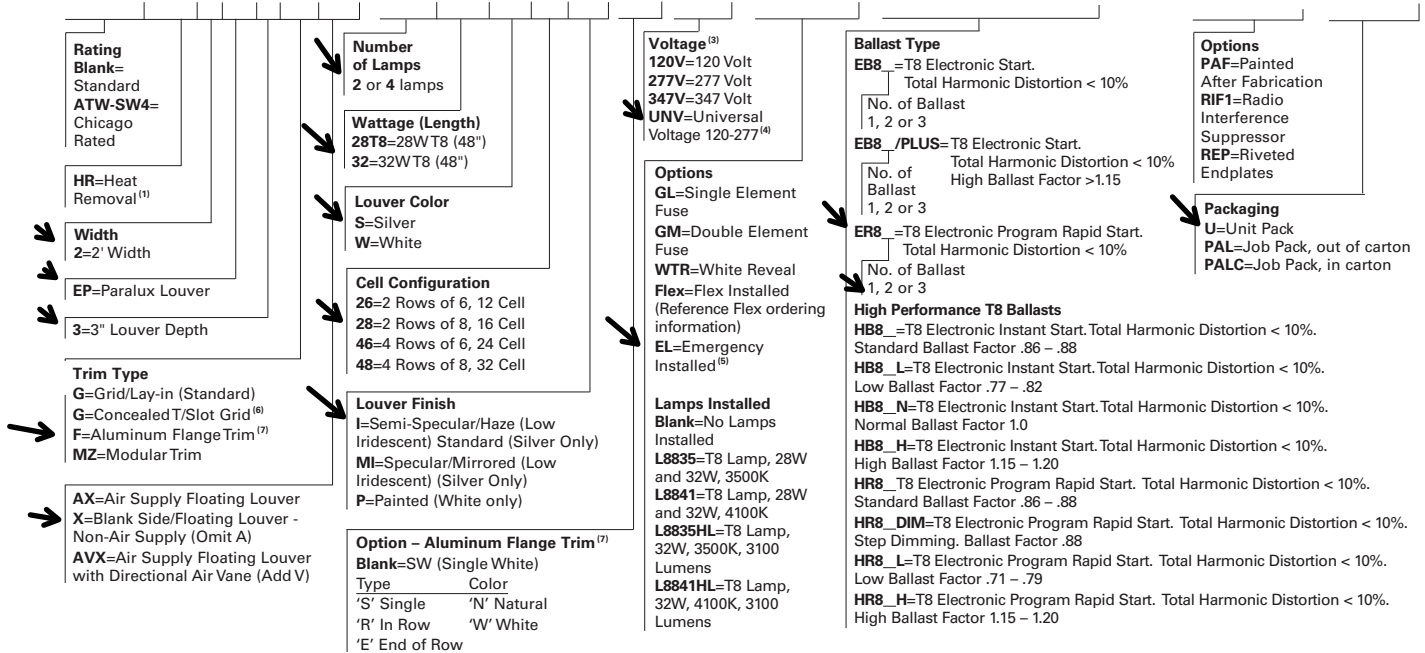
**Rating**
**Blank**= Standard
**ATW-SW4**= Chicago Rated

**HR**=Heat Removal$^{(1)}$

**Width**
**2**=2' Width

**EP**=Paralux Louver

**3**=3" Louver Depth

**Trim Type**
**G**=Grid/Lay-in (Standard)
**G**=Concealed T/Slot Grid$^{(6)}$
**F**=Aluminum Flange Trim$^{(7)}$
**MZ**=Modular Trim

**AX**=Air Supply Floating Louver
**X**=Blank Side/Floating Louver - Non-Air Supply (Omit A)
**AVX**=Air Supply Floating Louver with Directional Air Vane (Add V)

**Number of Lamps**
**2** or **4** lamps

**Wattage (Length)**
**28T8**=28W T8 (48")
**32**=32W T8 (48")

**Louver Color**
**S**=Silver
**W**=White

**Cell Configuration**
**26**=2 Rows of 6, 12 Cell
**28**=2 Rows of 8, 16 Cell
**46**=4 Rows of 6, 24 Cell
**48**=4 Rows of 8, 32 Cell

**Louver Finish**
**I**=Semi-Specular/Haze (Low Iridescent) Standard (Silver Only)
**MI**=Specular/Mirrored (Low Iridescent) (Silver Only)
**P**=Painted (White only)

**Option – Aluminum Flange Trim$^{(7)}$**
**Blank**=SW (Single White)

| Type | Color |
|---|---|
| 'S' Single | 'N' Natural |
| 'R' In Row | 'W' White |
| 'E' End of Row | |

**Voltage$^{(3)}$**
**120V**=120 Volt
**277V**=277 Volt
**347V**=347 Volt
**UNV**=Universal Voltage 120-277$^{(4)}$

**Options**
**GL**=Single Element Fuse
**GM**=Double Element Fuse
**WTR**=White Reveal
**Flex**=Flex Installed (Reference Flex ordering information)
**EL**=Emergency Installed$^{(5)}$

**Lamps Installed**
**Blank**=No Lamps Installed
**L8835**=T8 Lamp, 28W and 32W, 3500K
**L8841**=T8 Lamp, 28W and 32W, 4100K
**L8835HL**=T8 Lamp, 32W, 3500K, 3100 Lumens
**L8841HL**=T8 Lamp, 32W, 4100K, 3100 Lumens

**Ballast Type**
**EB8\_**=T8 Electronic Start. Total Harmonic Distortion < 10%
No. of Ballast
1, 2 or 3
**EB8\_/PLUS**=T8 Electronic Start. Total Harmonic Distortion < 10% High Ballast Factor >1.15
No. of Ballast
1, 2 or 3
**ER8\_**=T8 Electronic Program Rapid Start. Total Harmonic Distortion < 10%
No. of Ballast
1, 2 or 3

**High Performance T8 Ballasts**
**HB8\_**=T8 Electronic Instant Start. Total Harmonic Distortion < 10%. Standard Ballast Factor .86 – .88
**HB8\_L**=T8 Electronic Instant Start. Total Harmonic Distortion < 10%. Low Ballast Factor .77 – .82
**HB8\_N**=T8 Electronic Instant Start. Total Harmonic Distortion < 10%. Normal Ballast Factor 1.0
**HB8\_H**=T8 Electronic Instant Start. Total Harmonic Distortion < 10%. High Ballast Factor 1.15 – 1.20
**HR8\_**T8 Electronic Program Rapid Start. Total Harmonic Distortion < 10%. Standard Ballast Factor .86 – .88
**HR8\_DIM**=T8 Electronic Program Rapid Start. Total Harmonic Distortion < 10%. Step Dimming. Ballast Factor .88
**HR8\_L**=T8 Electronic Program Rapid Start. Total Harmonic Distortion < 10%. Low Ballast Factor .71 – .79
**HR8\_H**=T8 Electronic Program Rapid Start. Total Harmonic Distortion < 10%. High Ballast Factor 1.15 – 1.20

**Options**
**PAF**=Painted After Fabrication
**RIF1**=Radio Interference Suppressor
**REP**=Riveted Endplates

**Packaging**
**U**=Unit Pack
**PAL**=Job Pack, out of carton
**PALC**=Job Pack, in carton